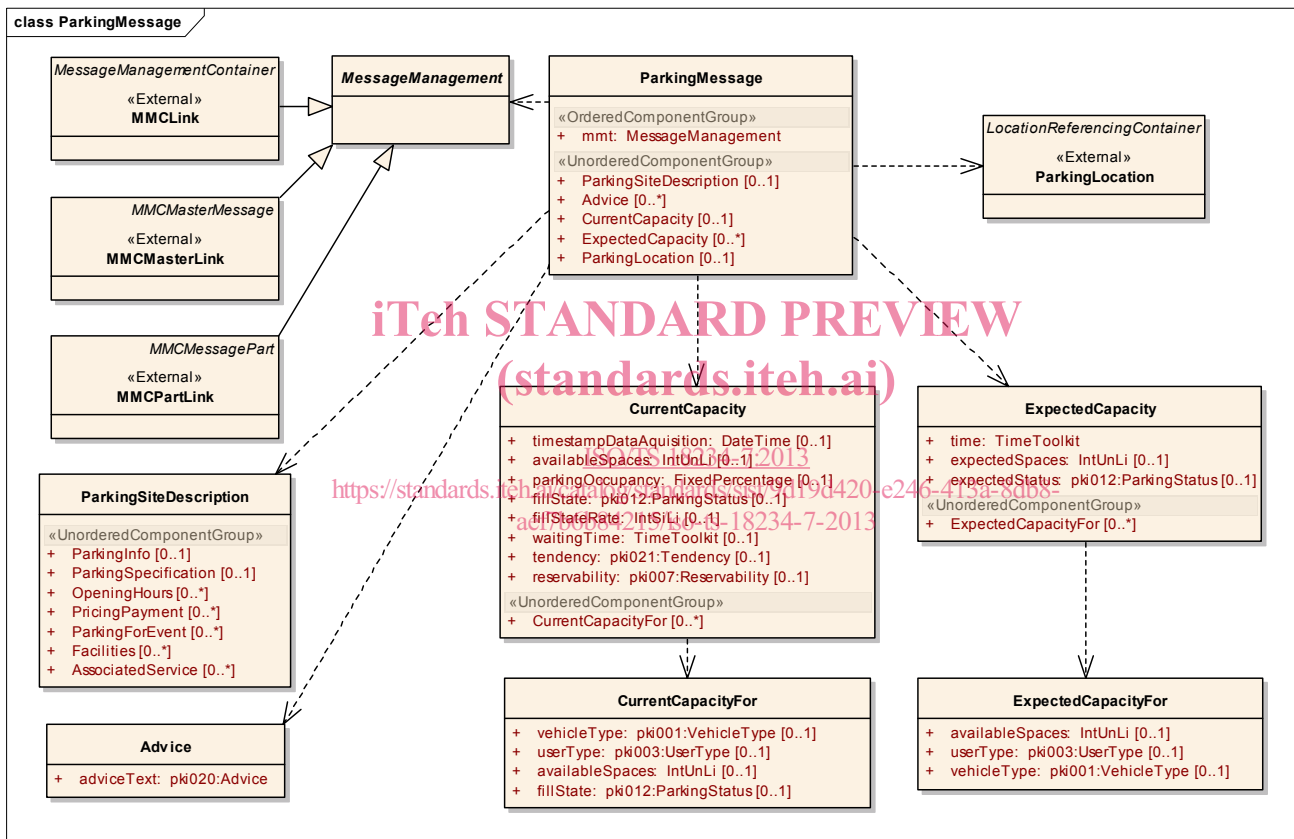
class ParkingMessage

MessageManagementContainer
«External»
MMCLink

MessageManagement

ParkingMessage
«OrderedComponentGroup»
+ mmt: MessageManagement
«UnorderedComponentGroup»
+ ParkingSiteDescription [0..1]
+ Advice [0..*]
+ CurrentCapacity [0..1]
+ ExpectedCapacity [0..*]
+ ParkingLocation [0..1]

LocationReferencingContainer
«External»
ParkingLocation

MMCMasterMessage
«External»
MMCMasterLink

MMCMessagePart
«External»
MMCPartLink

iTeh STANDARD PREVIEW
(standards.iteh.ai)

ISO/TS 18234-7:2013
https://standards.iteh.ai/catalog/standards/sist/d19d420-e246-413a-8db8-ae170b684213/iso-ts-18234-7-2013

CurrentCapacity
+ timestampDataAquisition: DateTime [0..1]
+ availableSpaces: IntUnLi [0..1]
+ parkingOccupancy: FixedPercentage [0..1]
+ fillState: pki012:ParkingStatus [0..1]
+ fillStateRate: IntSiLi [0..1]
+ waitingTime: TimeToolkit [0..1]
+ tendency: pki021:Tendency [0..1]
+ reservability: pki007:Reservability [0..1]
«UnorderedComponentGroup»
+ CurrentCapacityFor [0..*]

ExpectedCapacity
+ time: TimeToolkit
+ expectedSpaces: IntUnLi [0..1]
+ expectedStatus: pki012:ParkingStatus [0..1]
«UnorderedComponentGroup»
+ ExpectedCapacityFor [0..*]

ParkingSiteDescription
«UnorderedComponentGroup»
+ ParkingInfo [0..1]
+ ParkingSpecification [0..1]
+ OpeningHours [0..*]
+ PricingPayment [0..*]
+ ParkingForEvent [0..*]
+ Facilities [0..*]
+ AssociatedService [0..*]

Advice
+ adviceText: pki020:Advice

CurrentCapacityFor
+ vehicleType: pki001:VehicleType [0..1]
+ userType: pki003:UserType [0..1]
+ availableSpaces: IntUnLi [0..1]
+ fillState: pki012:ParkingStatus [0..1]

ExpectedCapacityFor
+ availableSpaces: IntUnLi [0..1]
+ userType: pki003:UserType [0..1]
+ vehicleType: pki001:VehicleType [0..1]